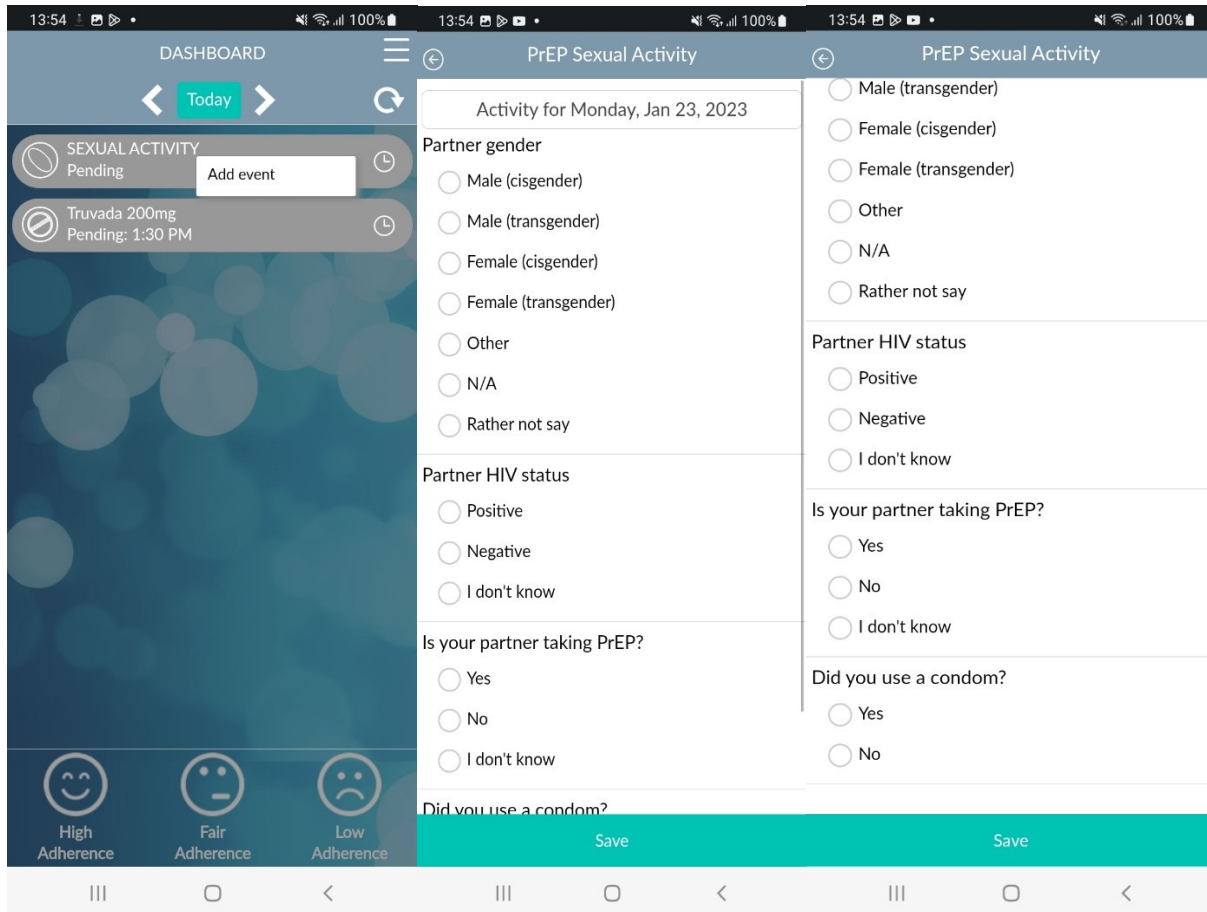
13:54 100%

DASHBOARD

Today

SEXUAL ACTIVITY
Pending

Add event

Truvada 200mg
Pending: 1:30 PM

High Adherence

Fair Adherence

Low Adherence

13:54 100%

PrEP Sexual Activity

Activity for Monday, Jan 23, 2023

Partner gender

Male (cisgender)

Male (transgender)

Female (cisgender)

Female (transgender)

Other

N/A

Rather not say

Partner HIV status

Positive

Negative

I don't know

Is your partner taking PrEP?

Yes

No

I don't know

Did you use a condom?

Save

13:54 100%

PrEP Sexual Activity

Male (transgender)

Female (cisgender)

Female (transgender)

Other

N/A

Rather not say

Partner HIV status

Positive

Negative

I don't know

Is your partner taking PrEP?

Yes

No

I don't know

Did you use a condom?

Yes

No

Save